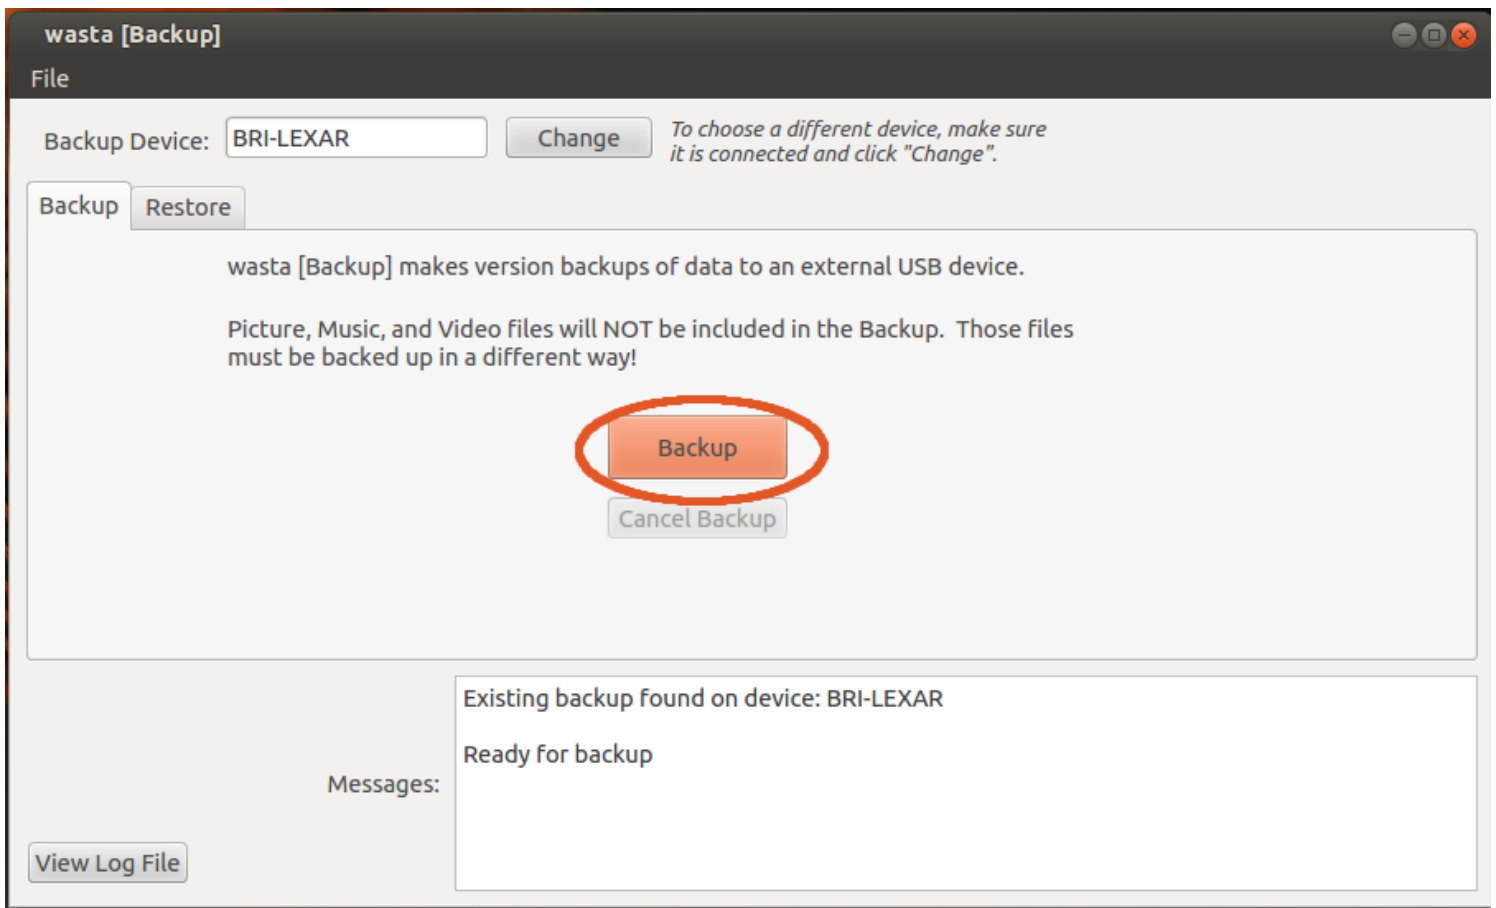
wasta [Backup]

File

Backup Device: BRI-LEXAR

Change

To choose a different device, make sure it is connected and click "Change".

Backup

Restore

wasta [Backup] makes version backups of data to an external USB device.

Picture, Music, and Video files will NOT be included in the Backup. Those files must be backed up in a different way!

Backup

Cancel Backup

Messages:

Existing backup found on device: BRI-LEXAR

Ready for backup

View Log File